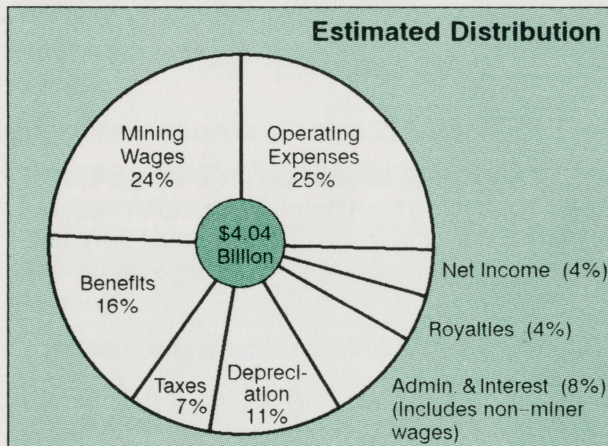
Estimated Distribution

Mining Wages 24%

Operating Expenses 25%

$4.04 Billion

Benefits 16%

Taxes 7%

Depreciation 11%

Net Income (4%)

Royalties (4%)

Admin. & Interest (8%) (Includes non-miner wages)